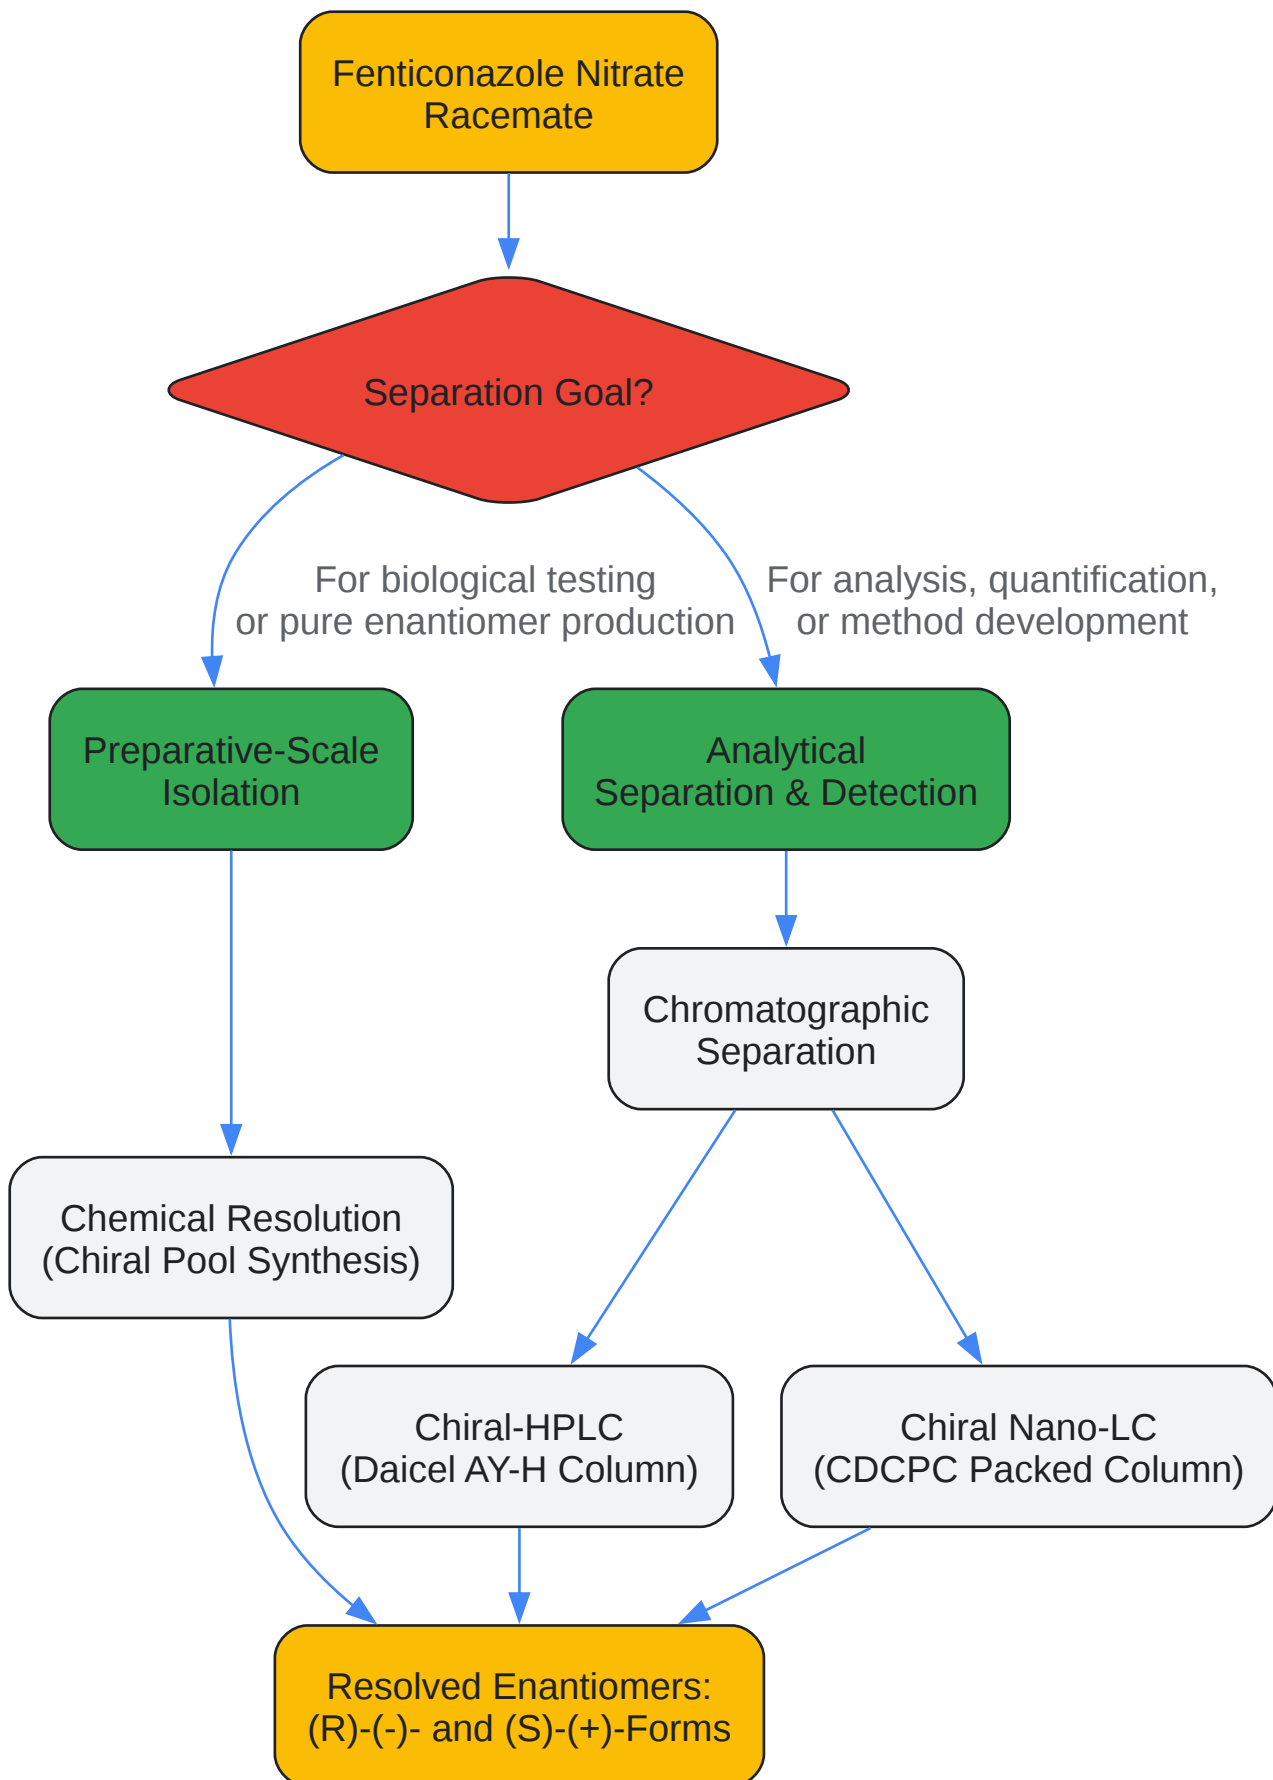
Fenticonazole Nitrate Racemate

Separation Goal?

For biological testing or pure enantiomer production

For analysis, quantification, or method development

Preparative-Scale Isolation

Analytical Separation & Detection

Chromatographic Separation

Chemical Resolution (Chiral Pool Synthesis)

Chiral-HPLC (Daicel AY-H Column)

Chiral Nano-LC (CDCPC Packed Column)

Resolved Enantiomers: (R)-(-)- and (S)-(+)-Forms